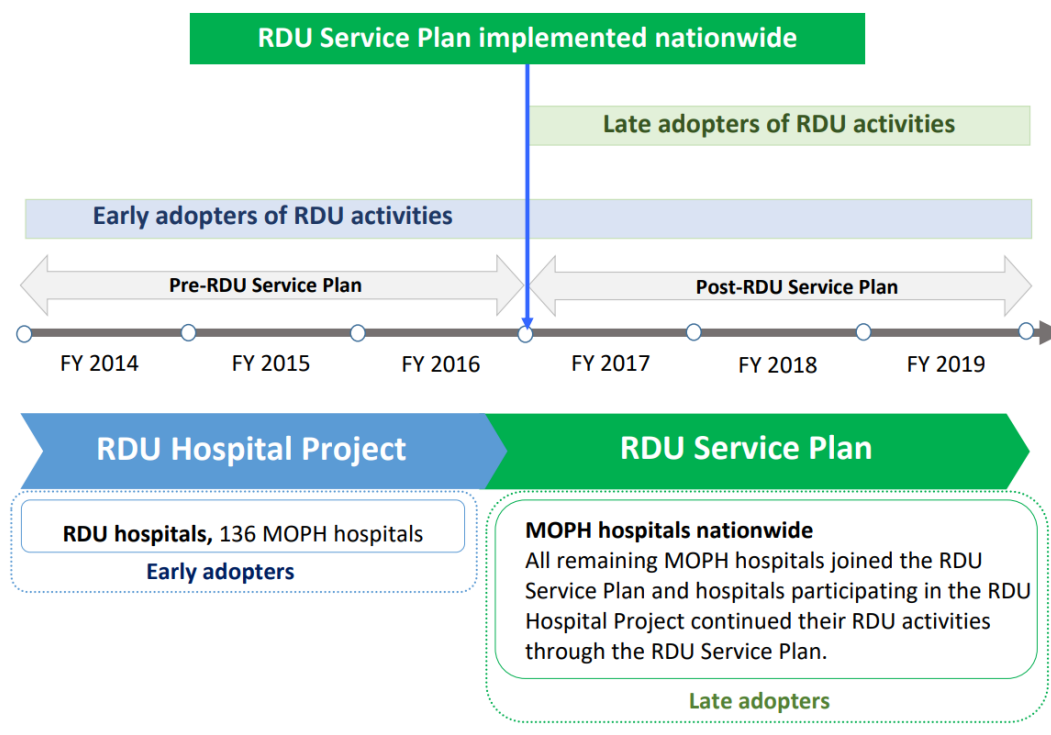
RDU Service Plan implemented nationwide

Late adopters of RDU activities

Early adopters of RDU activities

Pre-RDU Service Plan

Post-RDU Service Plan

FY 2014

FY 2015

FY 2016

FY 2017

FY 2018

FY 2019

RDU Hospital Project

RDU Service Plan

RDU hospitals, 136 MOPH hospitals

Early adopters

MOPH hospitals nationwide
All remaining MOPH hospitals joined the RDU Service Plan and hospitals participating in the RDU Hospital Project continued their RDU activities through the RDU Service Plan.

Late adopters